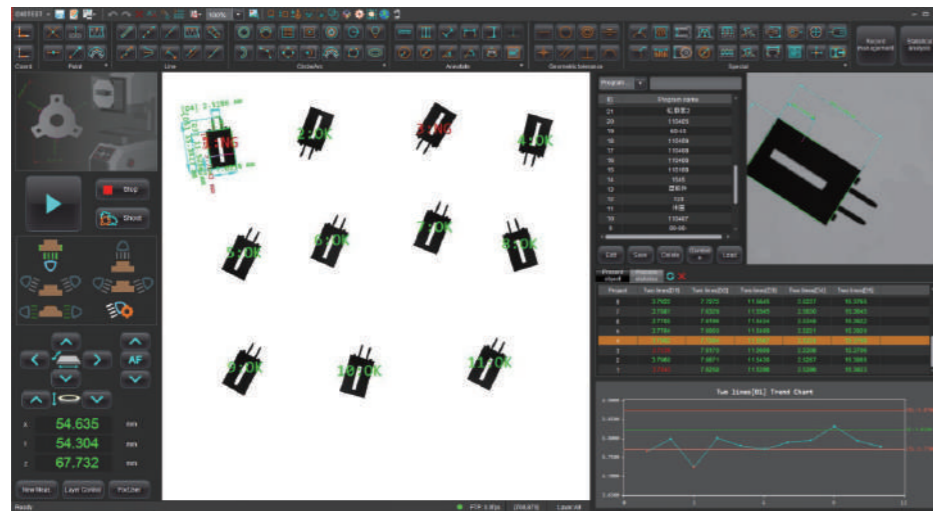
Coord Point Line Circle/Arc Auxiliary Geometric tolerance Special

Record measurement Statistical analysis

Stop

Shoot

AF

x 54.635 mm

y 54.304 mm

z 67.732 mm

New Meas. Layer Control Fixture

1: NG
2: OK
3: NG
4: OK
5: OK
6: OK
7: OK
8: OK
9: OK
10: OK
11: OK

Program... Program name

Edit Save Delete Load

Project object Analysis statistics

Two lines[01] Trend Chart

Ready